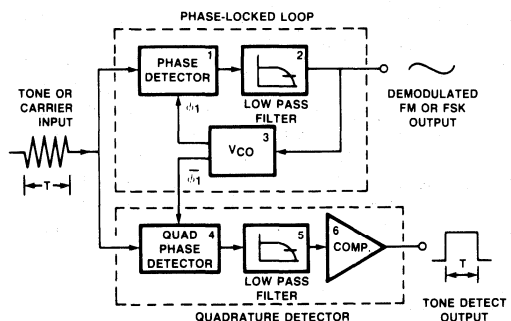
PHASE-LOCKED LOOP

PHASE DETECTOR 1

2

LOW PASS FILTER

DEMODULATED FM OR FSK OUTPUT

TONE OR CARRIER INPUT

T

$\phi_1$

$V_{CO}$ 3

$\bar{\phi}_1$

QUAD PHASE DETECTOR 4

5

LOW PASS FILTER

6 COMP.

T

TONE DETECT OUTPUT

QUADRATURE DETECTOR